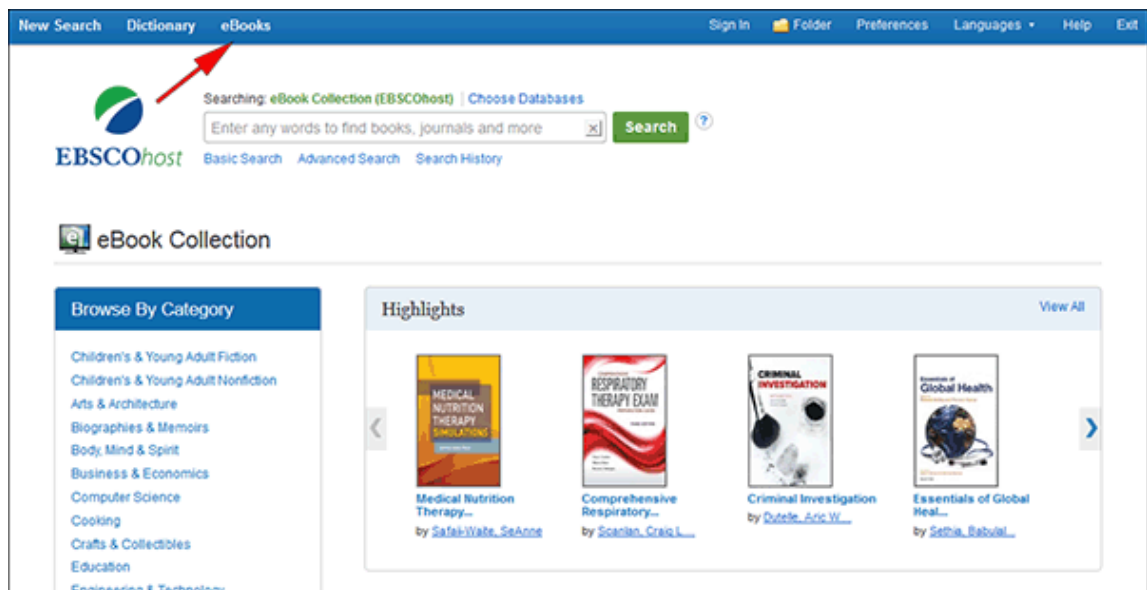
New Search Dictionary eBooks Sign In Folder Preferences Languages Help Exit

EBSCOhost

Searching: eBook Collection (EBSCOhost) | Choose Databases

Enter any words to find books, journals and more

Search

?

Basic Search Advanced Search Search History

eBook Collection

Browse By Category

Children's & Young Adult Fiction
Children's & Young Adult Nonfiction
Arts & Architecture
Biographies & Memoirs
Body, Mind & Spirit
Business & Economics
Computer Science
Cooking
Crafts & Collectibles
Education
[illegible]

Highlights

View All

MEDICAL NUTRITION THERAPY SIMULATIONS

Medical Nutrition Therapy...
by Safaii-Waite, SeAnne

RESPIRATORY THERAPY EXAM

Comprehensive Respiratory...
by Scanlan, Craig L....

CRIMINAL INVESTIGATION

Criminal Investigation
by Dutelle, Aric W....

Essentials of Global Health

Essentials of Global Heal...
by Sethia, Babulal...